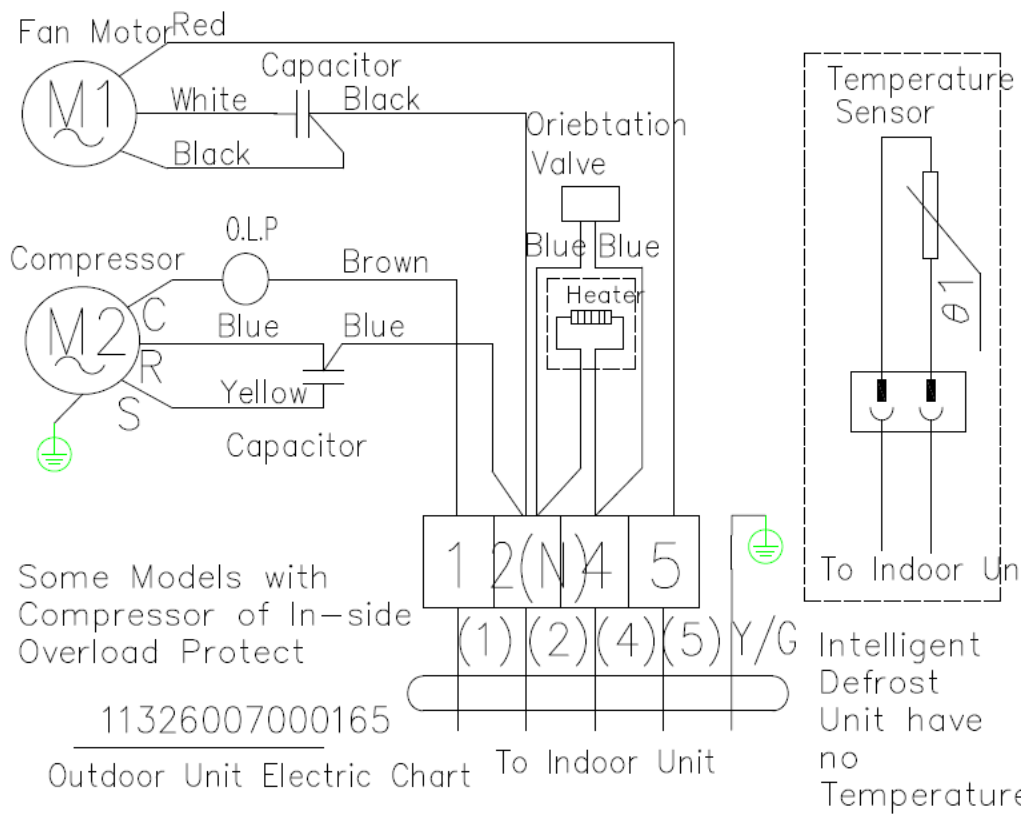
Fan Motor Red

M1

White

Capacitor

Black

Black

Oriebtation Valve

Blue Blue

Heater

Compressor

O.L.P

Brown

M2

C

Blue

Blue

R

Yellow

S

Capacitor

Temperature Sensor

θ1

To Indoor Un

1 2(N) 4 5

(1) (2) (4) (5) Y/G

Some Models with Compressor of In-side Overload Protect

11326007000165

Outdoor Unit Electric Chart

To Indoor Unit

Intelligent Defrost Unit have no Temperature